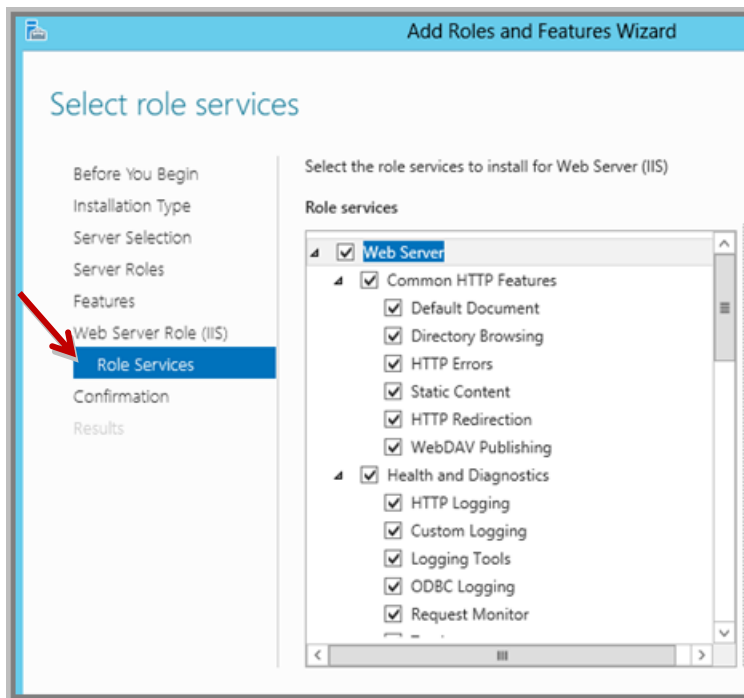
Add Roles and Features Wizard

Select role services

Before You Begin
Installation Type
Server Selection
Server Roles
Features
Web Server Role (IIS)
Role Services
Confirmation
Results

Select the role services to install for Web Server (IIS)

Role services

Web Server
Common HTTP Features
Default Document
Directory Browsing
HTTP Errors
Static Content
HTTP Redirection
WebDAV Publishing
Health and Diagnostics
HTTP Logging
Custom Logging
Logging Tools
ODBC Logging
Request Monitor
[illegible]